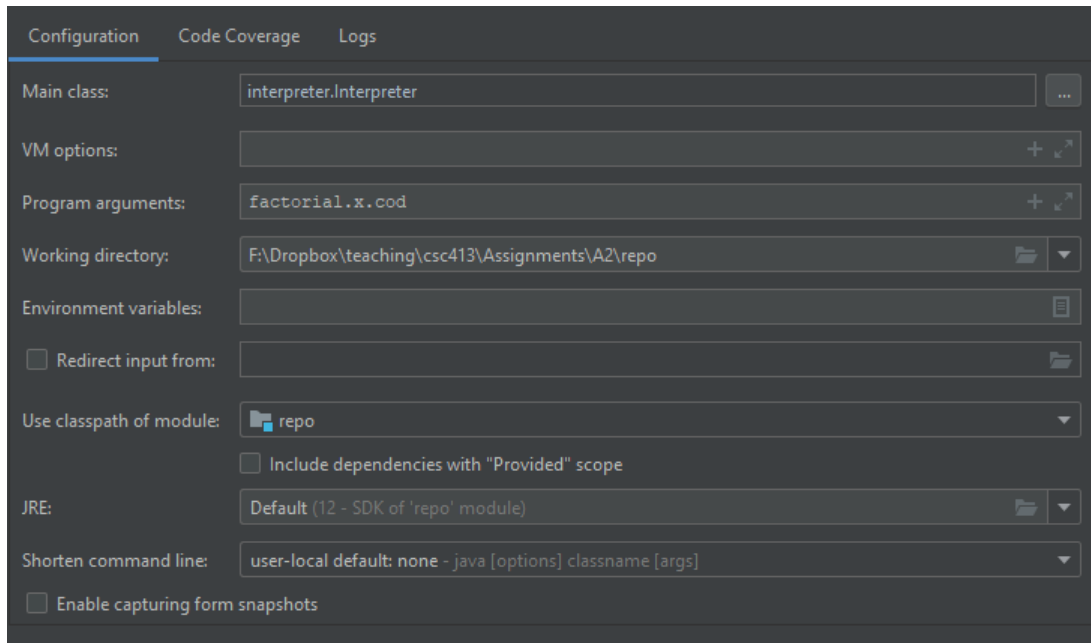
Configuration Code Coverage Logs

Main class: interpreter.Interpreter ...

VM options:

Program arguments: factorial.x.cod

Working directory: F:\Dropbox\teaching\csc413\Assignments\A2\repo

Environment variables:

Redirect input from:

Use classpath of module: repo

Include dependencies with "Provided" scope

JRE: Default (12 - SDK of 'repo' module)

Shorten command line: user-local default: none - java [options] classname [args]

Enable capturing form snapshots